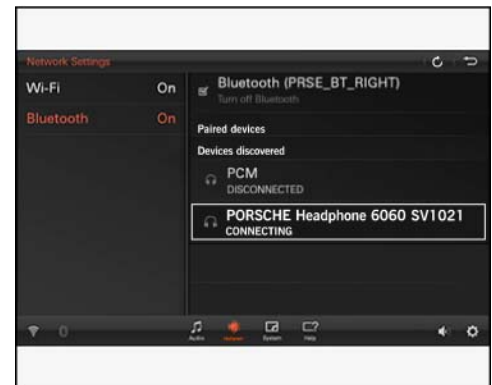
Network Settings

Wi-Fi On

Bluetooth On

Bluetooth (PRSE_BT_RIGHT)
Turn off Bluetooth

Paired devices

Devices discovered

PCM
DISCONNECTED

PORSCHE Headphone 6060 SV1021
CONNECTING

0

Audio Network System Help